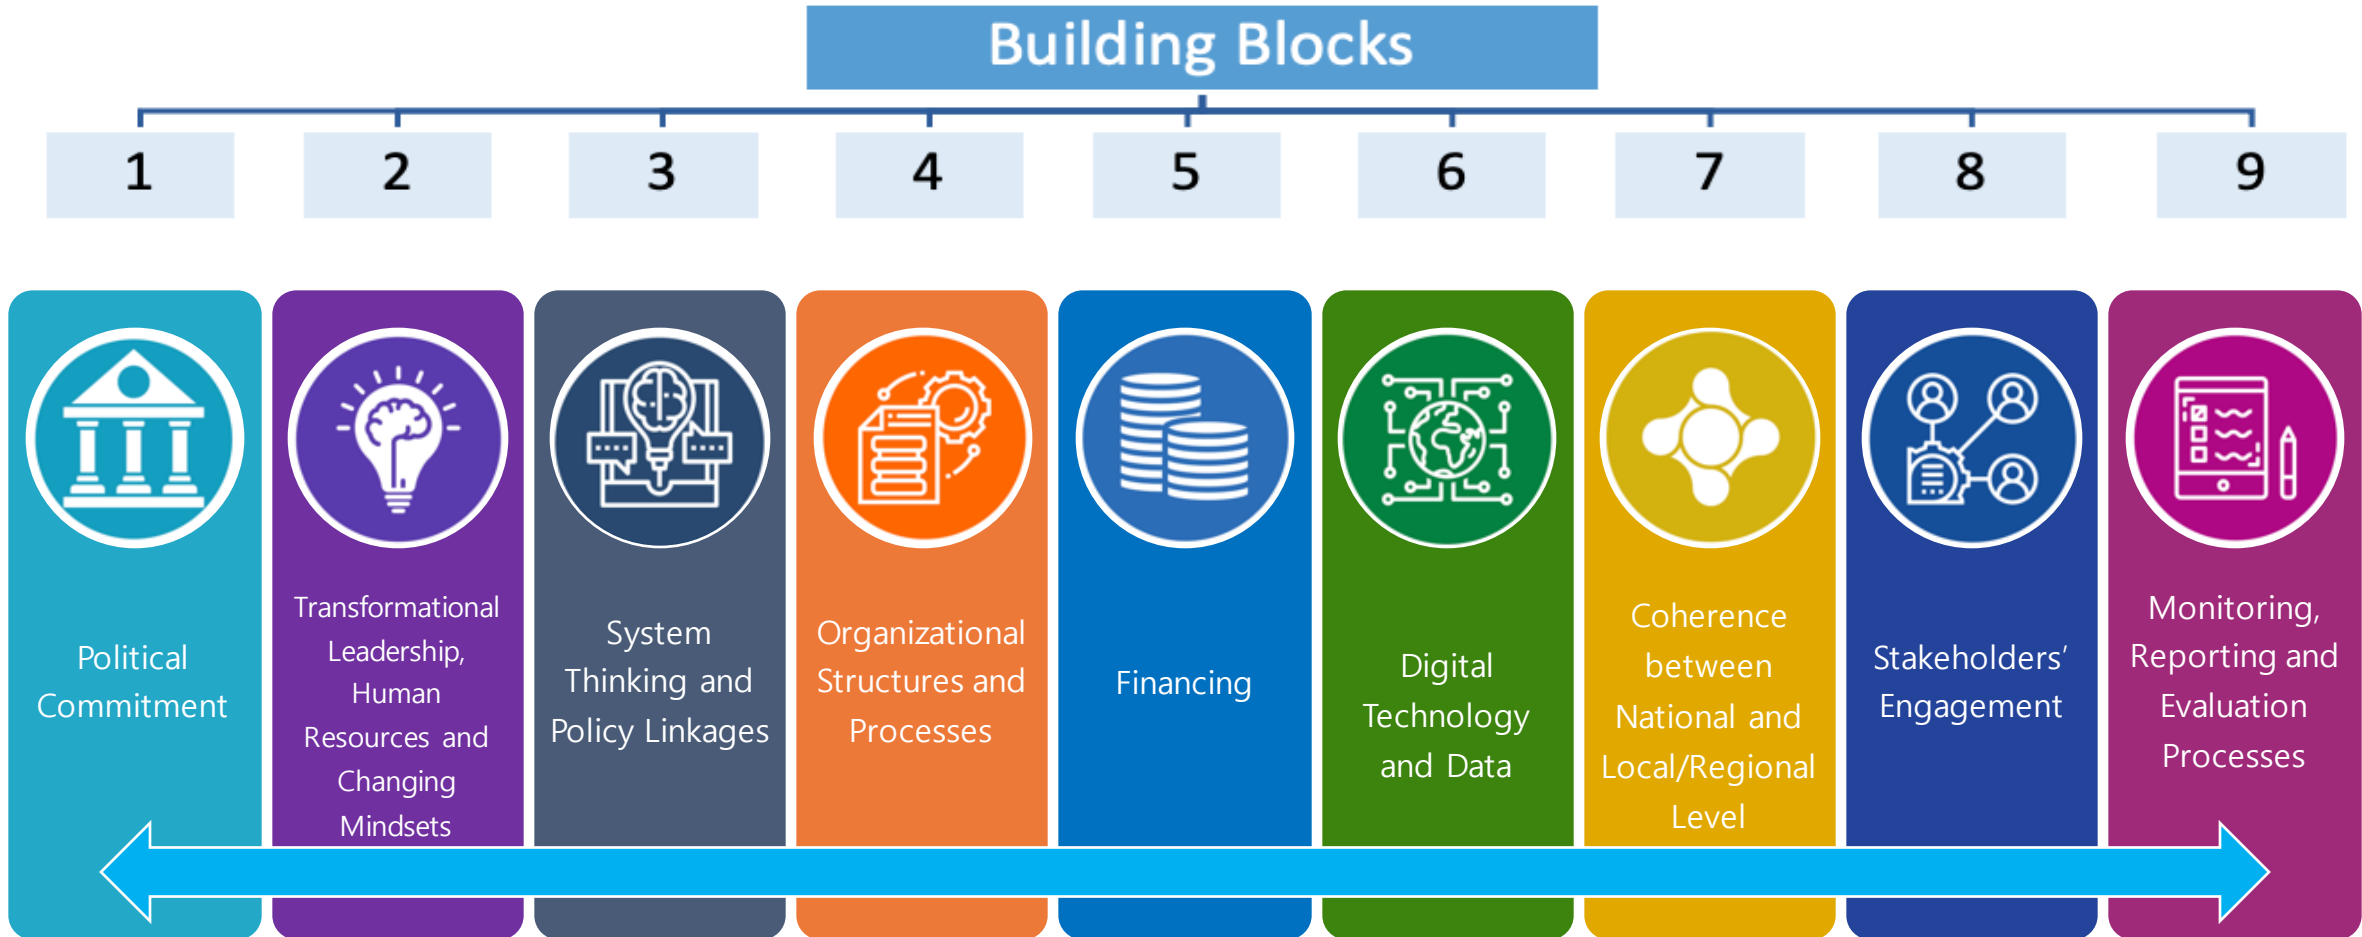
Building Blocks

1

2

3

4

5

6

7

8

9

Political Commitment

Transformational Leadership, Human Resources and Changing Mindsets

System Thinking and Policy Linkages

Organizational Structures and Processes

Financing

Digital Technology and Data

Coherence between National and Local/Regional Level

Stakeholders' Engagement

Monitoring, Reporting and Evaluation Processes